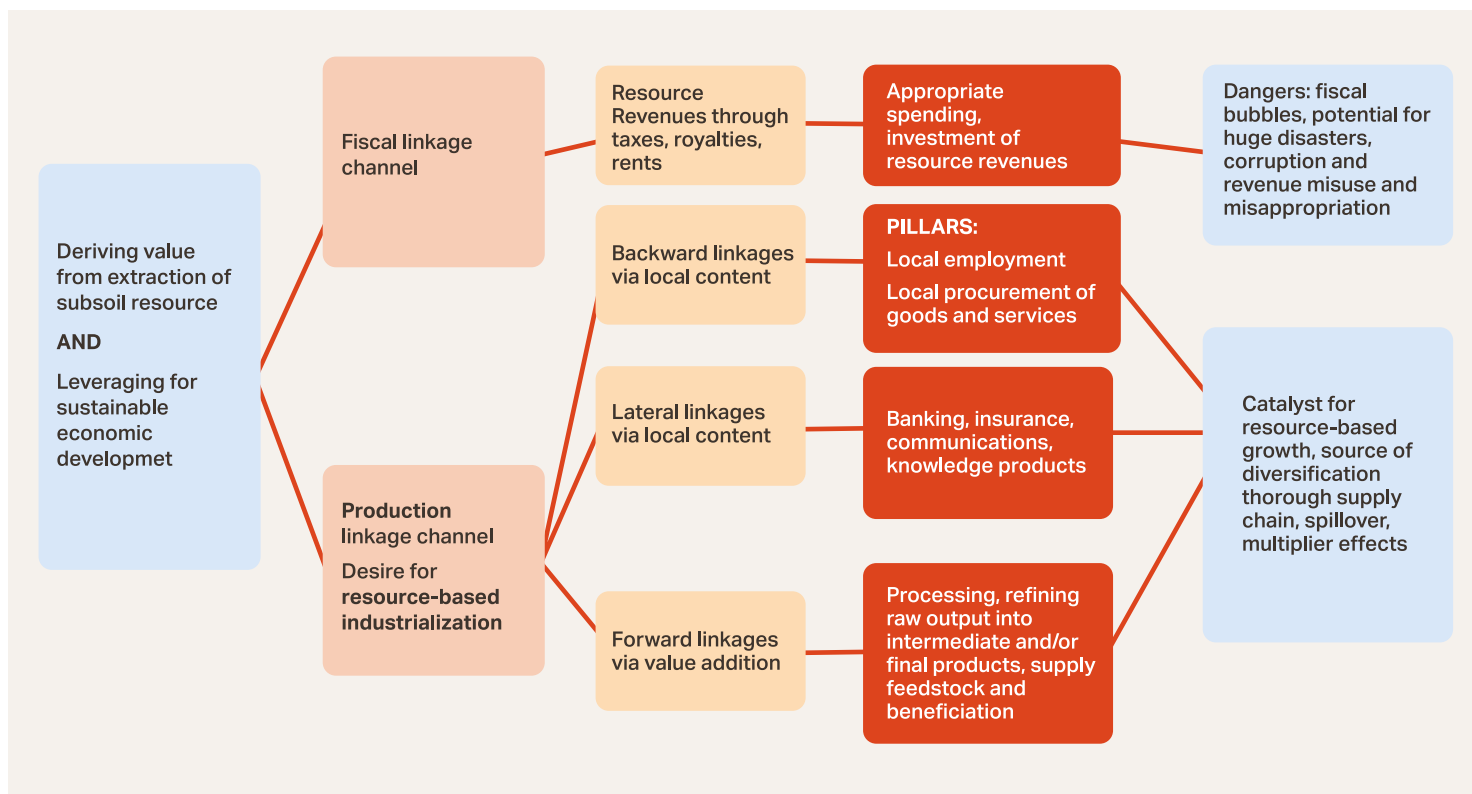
Deriving value from extraction of subsoil resource

AND

Leveraging for sustainable economic developmet

Fiscal linkage channel

Resource Revenues through taxes, royalties, rents

Appropriate spending, investment of resource revenues

Dangers: fiscal bubbles, potential for huge disasters, corruption and revenue misuse and misappropriation

Production linkage channel

Desire for resource-based industrialization

Backward linkages via local content

PILLARS:

Local employment

Local procurement of goods and services

Lateral linkages via local content

Banking, insurance, communications, knowledge products

Forward linkages via value addition

Processing, refining raw output into intermediate and/or final products, supply feedstock and beneficiation

Catalyst for resource-based growth, source of diversification thorough supply chain, spillover, multiplier effects